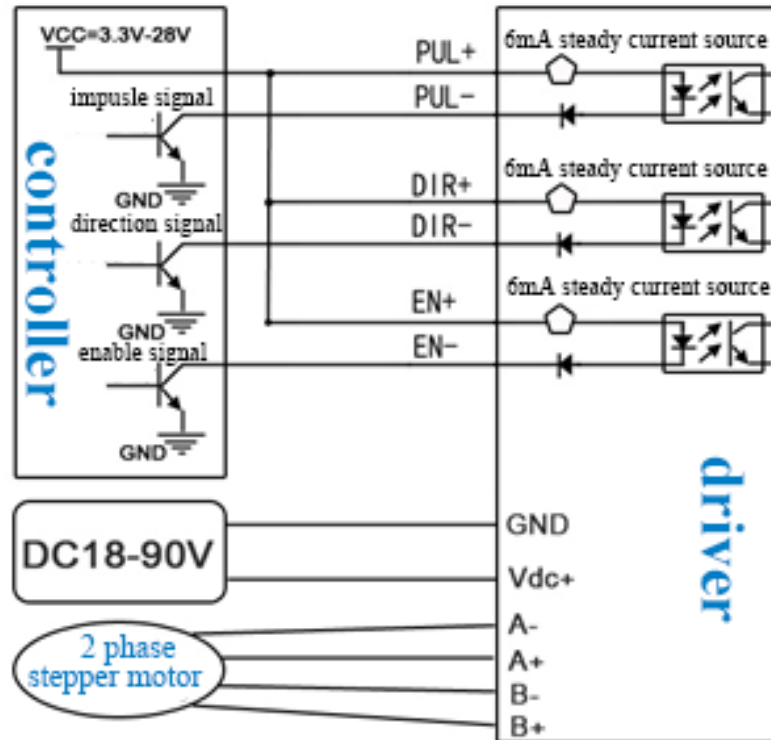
VCC=3.3V-28V

impusle signal

GND

direction signal

GND

enable signal

GND

controller

PUL+

PUL-

DIR+

DIR-

EN+

EN-

6mA steady current source

6mA steady current source

6mA steady current source

DC18-90V

GND

Vdc+

2 phase stepper motor

A-

A+

B-

B+

driver